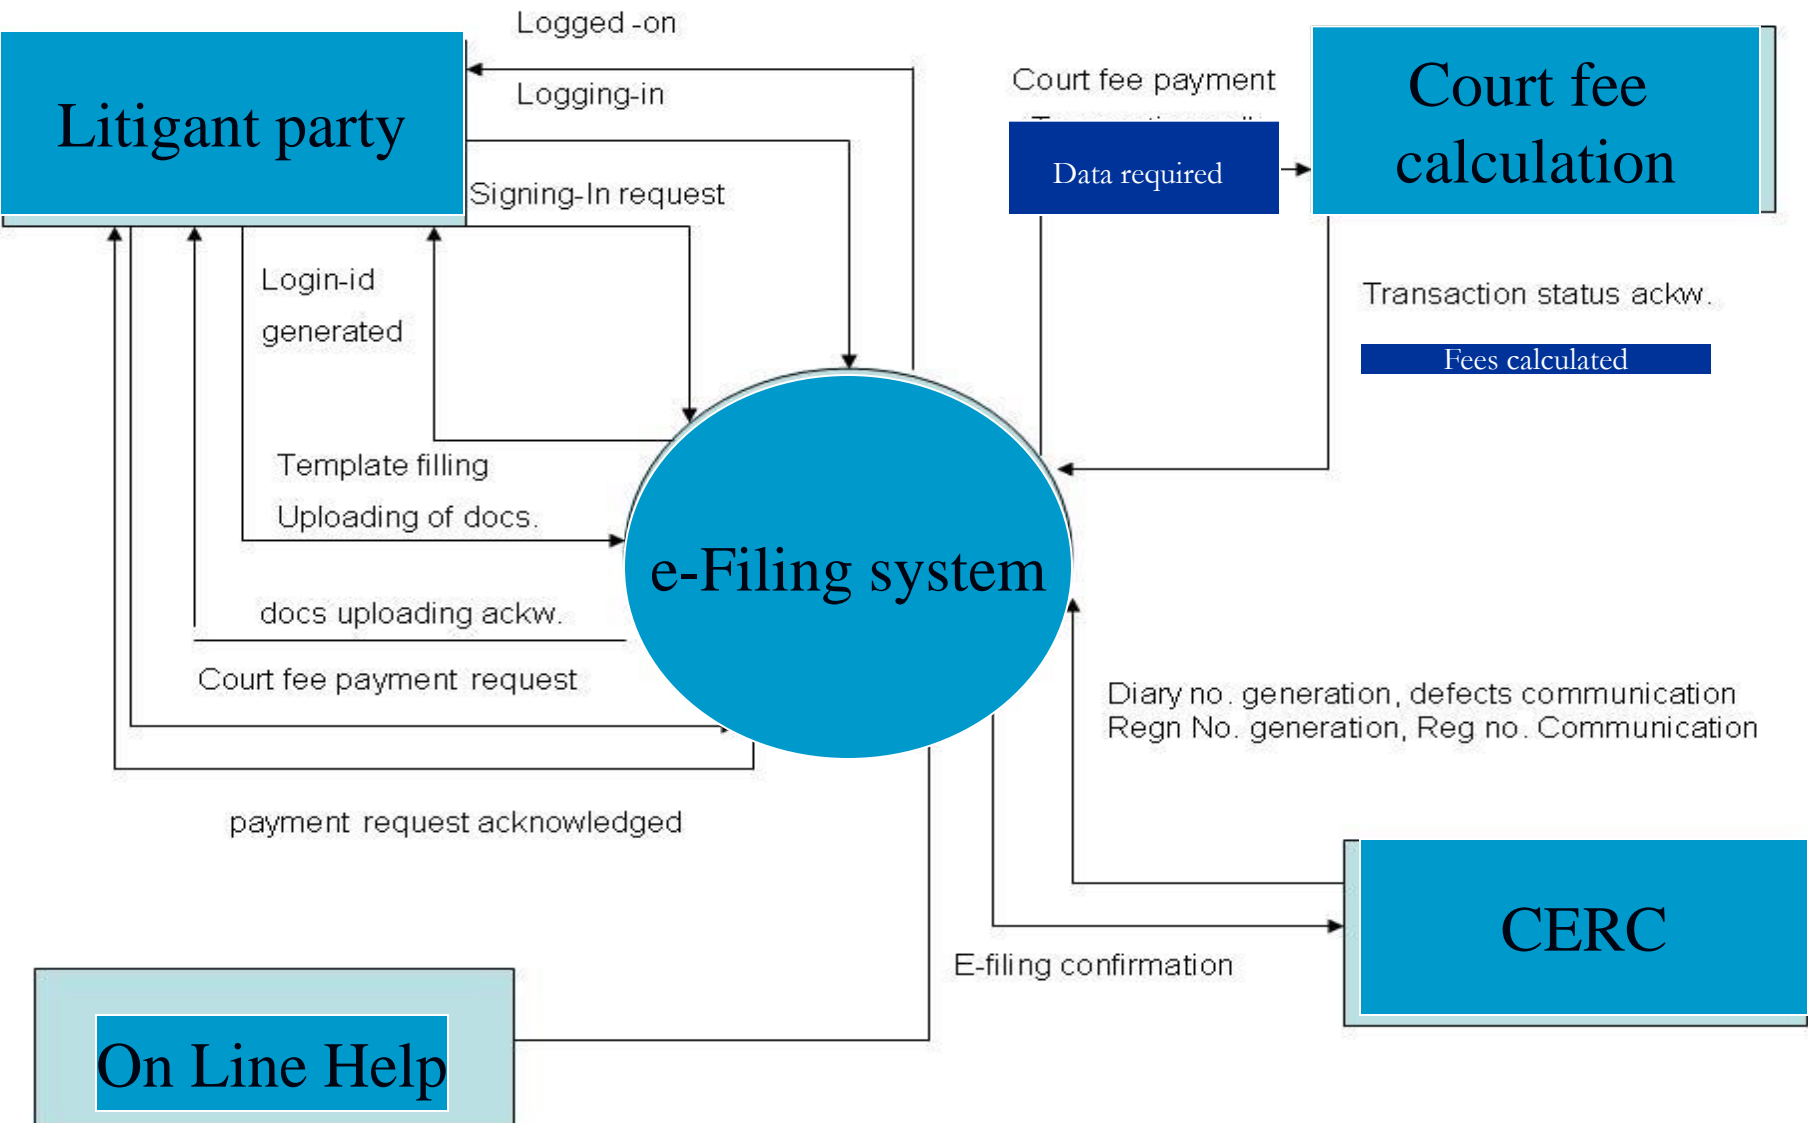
Litigant party

Logged -on

Logging-in

Signing-In request

Login-id generated

Template filling

Uploading of docs.

docs uploading ackw.

Court fee payment request

payment request acknowledged

Court fee payment

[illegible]

Data required

Court fee calculation

Transaction status ackw.

Fees calculated

e-Filing system

Diary no. generation, defects communication Regn No. generation, Reg no. Communication

E-filing confirmation

CERC

On Line Help